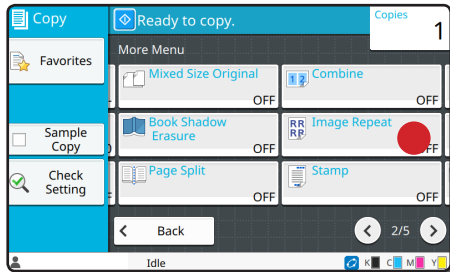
Copy

Ready to copy.

Copies
1

Favorites

More Menu

Mixed Size Original
OFF

Combine
OFF

Book Shadow Erasure
OFF

Image Repeat
OFF

Sample Copy

Check Setting

Page Split
OFF

Stamp
OFF

Back

2/5

Idle

K C M Y